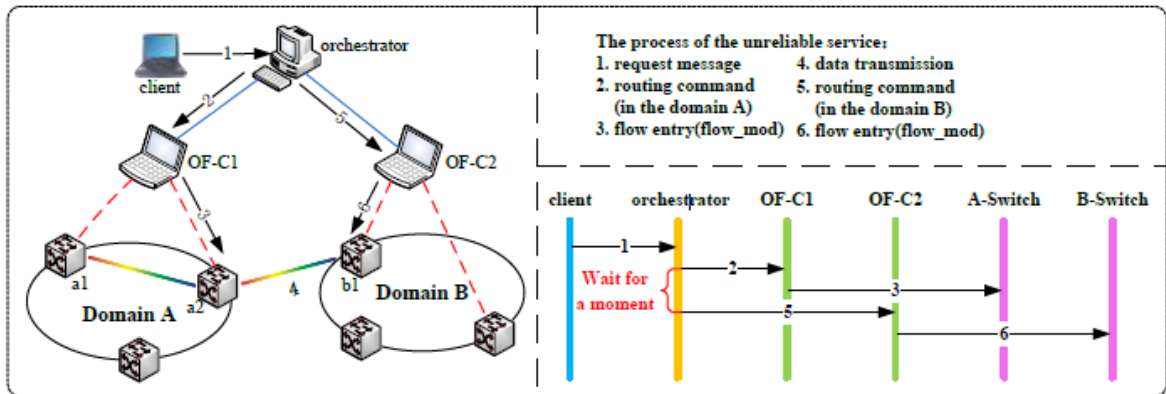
client
1
orchestrator
2
5
OF-C1
OF-C2
3
6
a1
a2
4
b1
Domain A
Domain B

The process of the unreliable service:
1. request message
2. routing command (in the domain A)
3. flow entry(flow_mod)
4. data transmission
5. routing command (in the domain B)
6. flow entry(flow_mod)

client
orchestrator
OF-C1
OF-C2
A-Switch
B-Switch
1
Wait for a moment
2
3
5
6